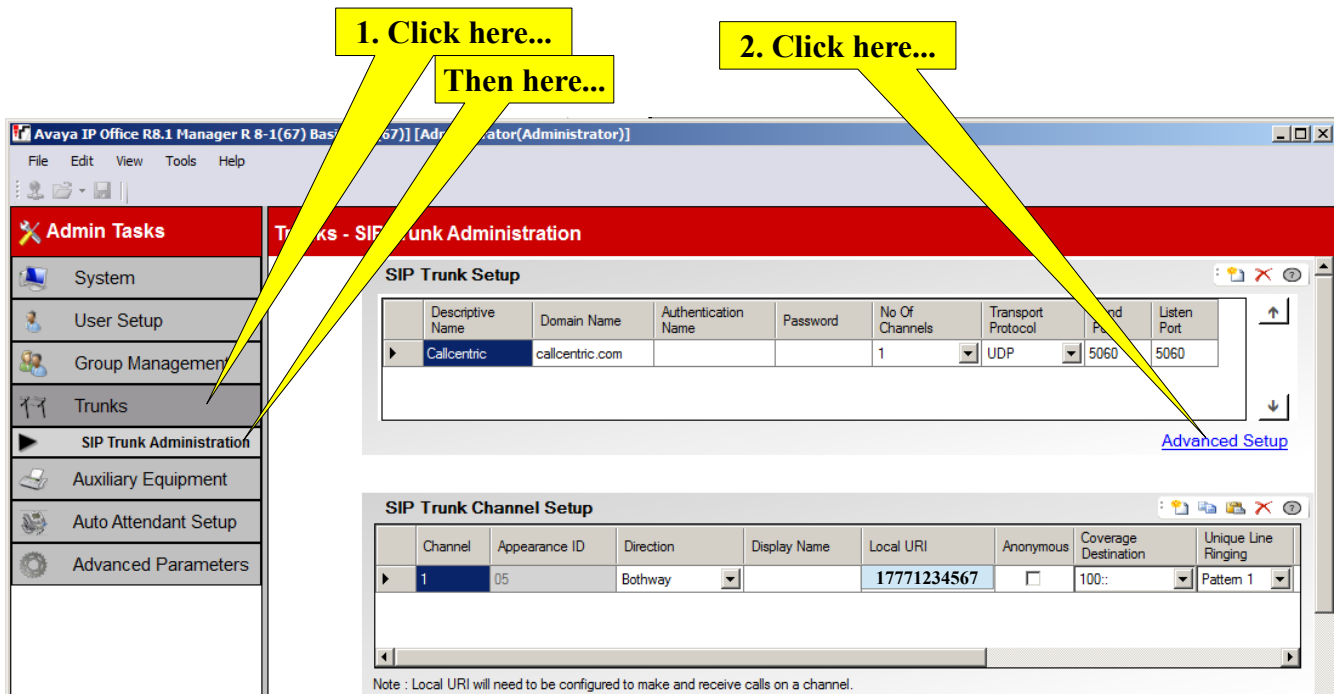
1. Click here...

Then here...

2. Click here...

Avaya IP Office R8.1 Manager R 8-1(67) Bas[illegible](67)] [Adm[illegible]ator(Administrator)]

File Edit View Tools Help

Admin Tasks

System
User Setup
Group Management
Trunks
SIP Trunk Administration
Auxiliary Equipment
Auto Attendant Setup
Advanced Parameters

Tr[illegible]ks - SIP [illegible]runk Administration

SIP Trunk Setup

| | Descriptive Name | Domain Name | Authentication Name | Password | No Of Channels | Transport Protocol | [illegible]nd P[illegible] | Listen Port |
|---|---|---|---|---|---|---|---|---|
| ▶ | Callcentric | callcentric.com | | | 1 | UDP | 5060 | 5060 |

Advanced Setup

SIP Trunk Channel Setup

| | Channel | Appearance ID | Direction | Display Name | Local URI | Anonymous | Coverage Destination | Unique Line Ringing |
|---|---|---|---|---|---|---|---|---|
| ▶ | 1 | 05 | Bothway | | 17771234567 | ☐ | 100:: | Pattern 1 |

Note : Local URI will need to be configured to make and receive calls on a channel.